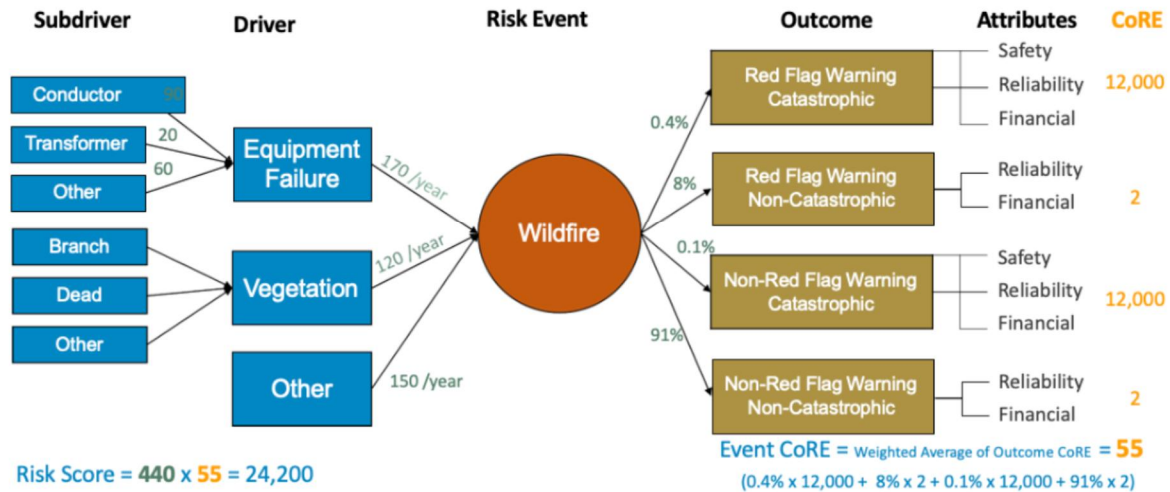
Subdriver

Driver

Risk Event

Outcome

Attributes

CoRE

Conductor 90

Transformer 20

Other 60

Equipment Failure

170 /year

Branch

Dead

Other

Vegetation

120 /year

Other

150 /year

Wildfire

0.4%

Red Flag Warning Catastrophic

Safety

Reliability

Financial

12,000

8%

Red Flag Warning Non-Catastrophic

Reliability

Financial

2

0.1%

Non-Red Flag Warning Catastrophic

Safety

Reliability

Financial

12,000

91%

Non-Red Flag Warning Non-Catastrophic

Reliability

Financial

2

Event CoRE = Weighted Average of Outcome CoRE = 55

(0.4% x 12,000 + 8% x 2 + 0.1% x 12,000 + 91% x 2)

Risk Score = 440 x 55 = 24,200